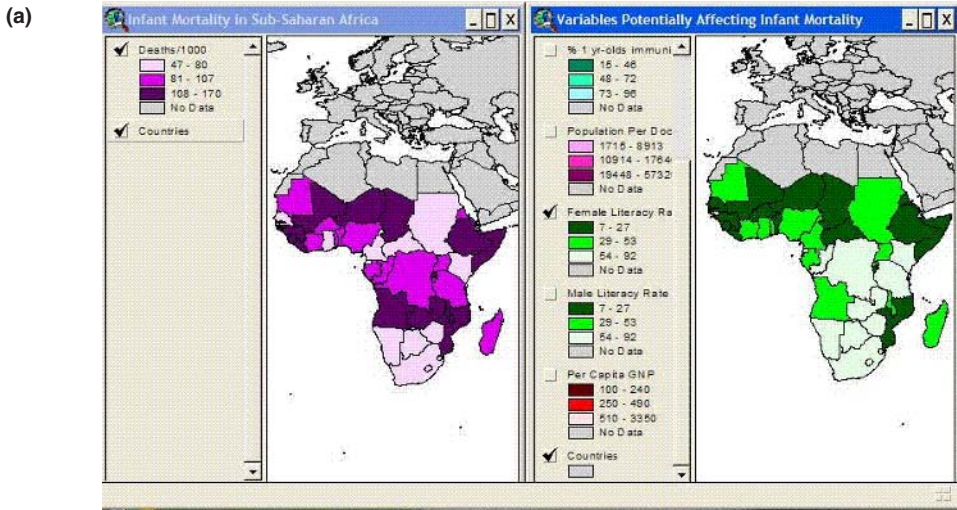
(a)

Infant Mortality in Sub-Saharan Africa

Deaths/1000
47 - 80
81 - 107
108 - 170
No Data

Countries

Variables Potentially Affecting Infant Mortality

% 1 yr-olds immuni
15 - 46
48 - 72
73 - 96
No Data

Population Per Doc
1716 - 8913
10914 - 1764
19448 - 5732
No Data

Female Literacy Ra
7 - 27
29 - 53
54 - 92
No Data

Male Literacy Rate
7 - 27
29 - 53
54 - 92
No Data

Per Capita GNP
100 - 240
250 - 490
510 - 3350
No Data

Countries